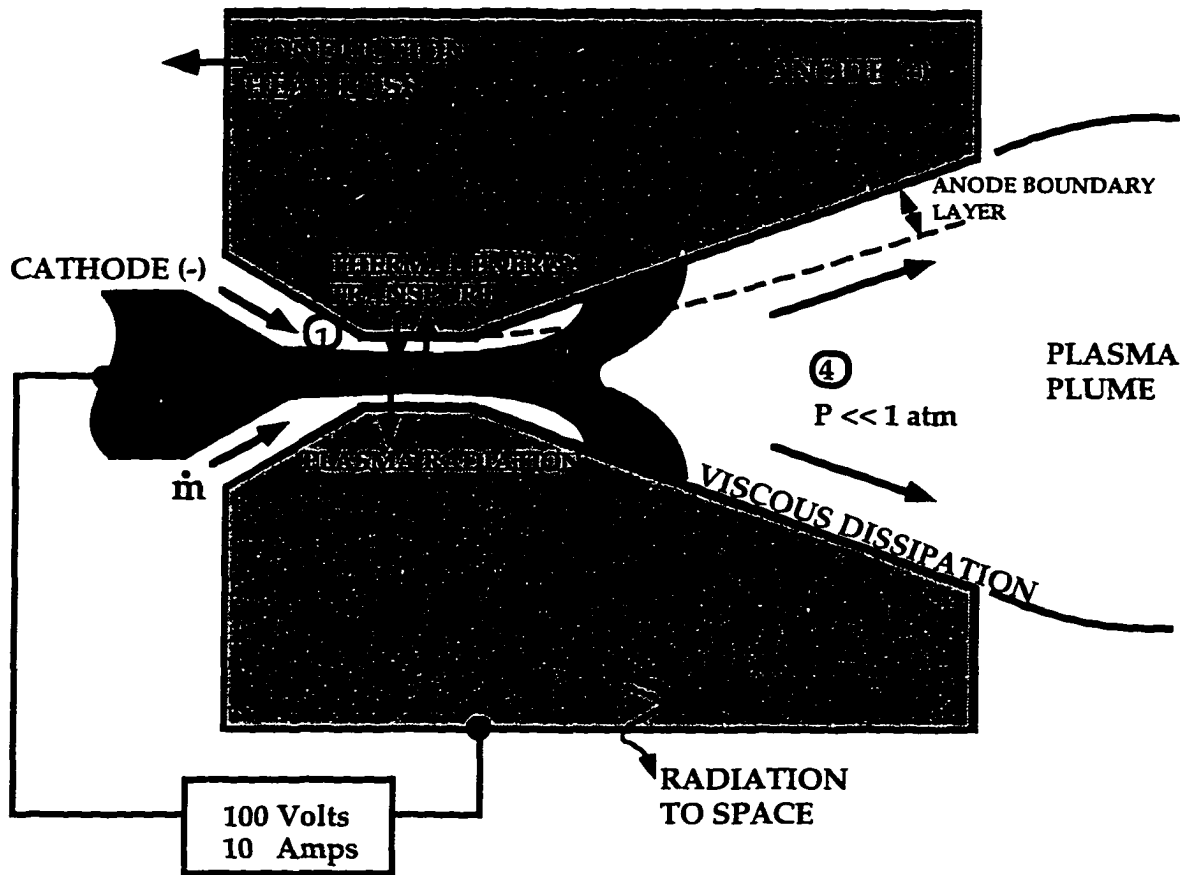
CONDUCTION HEAT LOSS

ANODE (+)

ANODE BOUNDARY LAYER

CATHODE (-)

THERMAL ENERGY TRANSPORT

①

④

PLASMA PLUME

P << 1 atm

$\dot{m}$

PLASMA RADIATION

VISCOUS DISSIPATION

RADIATION TO SPACE

100 Volts
10 Amps